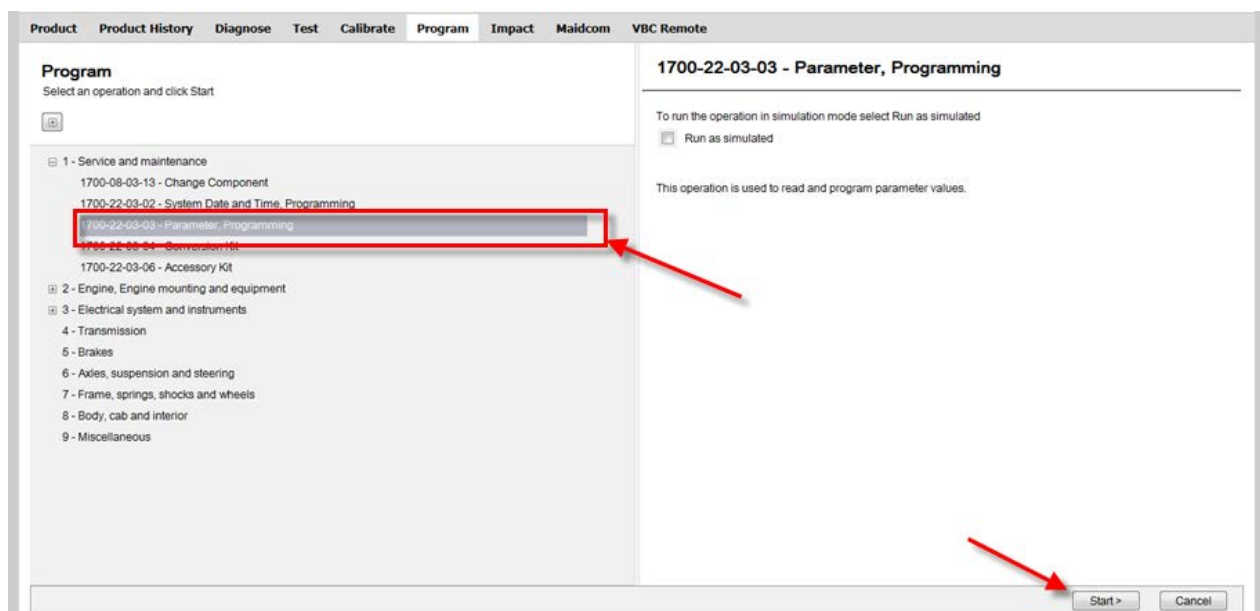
Product Product History Diagnose Test Calibrate Program Impact Maidcom VBC Remote

Program
Select an operation and click Start

1 - Service and maintenance
1700-08-03-13 - Change Component
1700-22-03-02 - System Date and Time, Programming
1700-22-03-03 - Parameter, Programming
1700-22-03-04 - Conversion Kit
1700-22-03-06 - Accessory Kit
2 - Engine, Engine mounting and equipment
3 - Electrical system and instruments
4 - Transmission
5 - Brakes
6 - Axles, suspension and steering
7 - Frame, springs, shocks and wheels
8 - Body, cab and interior
9 - Miscellaneous

1700-22-03-03 - Parameter, Programming

To run the operation in simulation mode select Run as simulated
Run as simulated

This operation is used to read and program parameter values.

Start >
Cancel